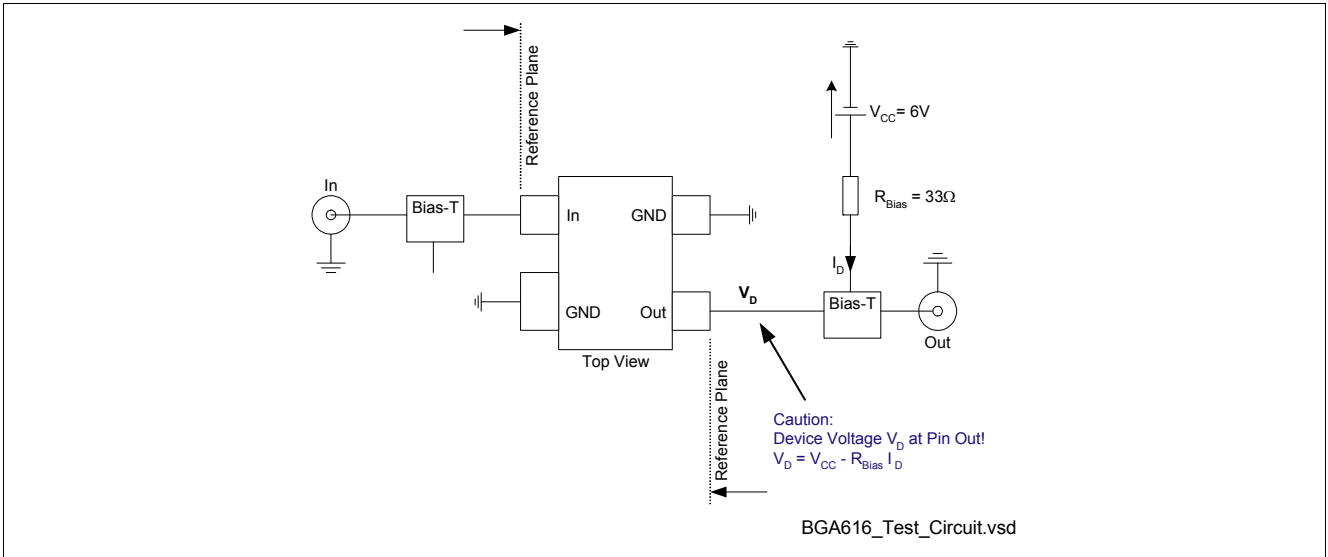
Reference Plane

$V_{CC}$= 6V

In

Bias-T

In

GND

$R_{Bias}$ = 33Ω

$I_D$

GND

Out

$V_D$

Bias-T

Out

Top View

Reference Plane

Caution:
Device Voltage $V_D$ at Pin Out!
$V_D = V_{CC} - R_{Bias} I_D$

BGA616_Test_Circuit.vsd